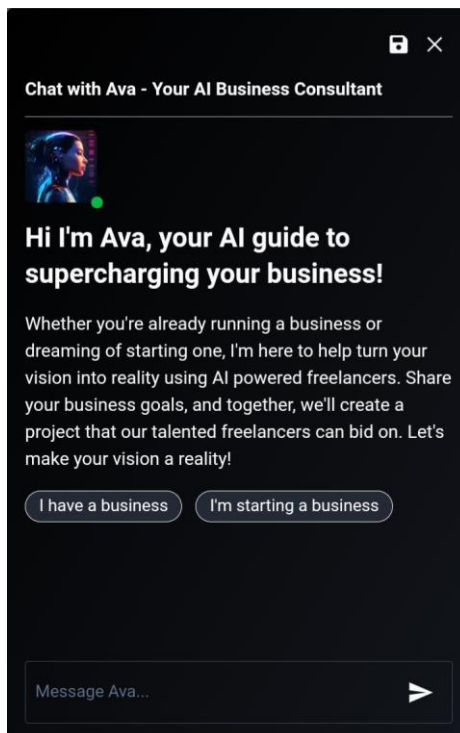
Chat with Ava - Your AI Business Consultant

Hi I'm Ava, your AI guide to supercharging your business!

Whether you're already running a business or dreaming of starting one, I'm here to help turn your vision into reality using AI powered freelancers. Share your business goals, and together, we'll create a project that our talented freelancers can bid on. Let's make your vision a reality!

I have a business

I'm starting a business

Message Ava...